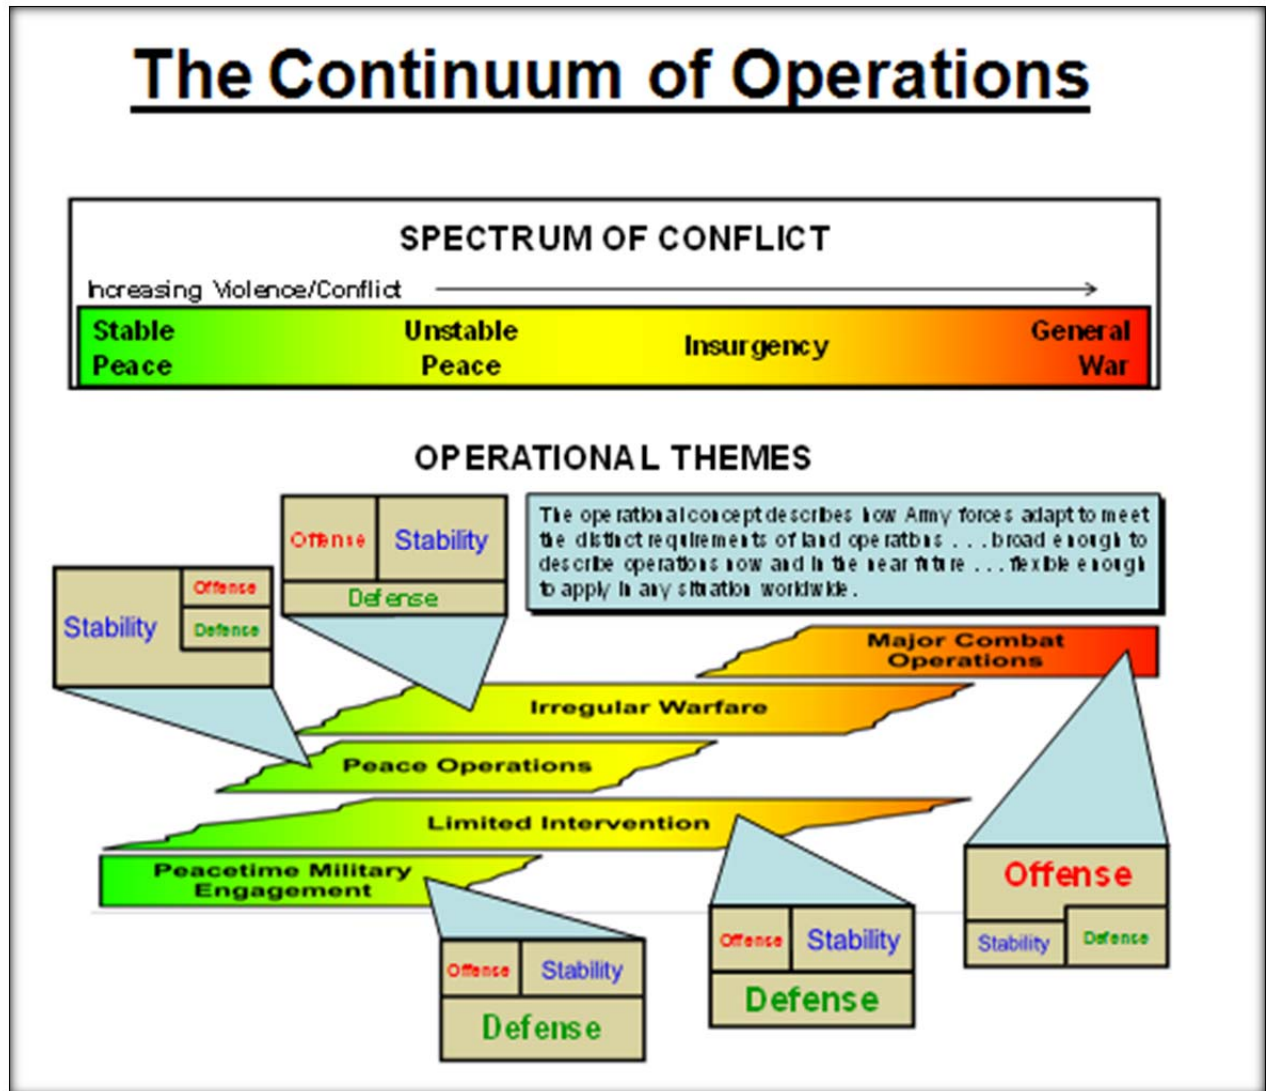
The Continuum of Operations

SPECTRUM OF CONFLICT

Increasing Violence/Conflict

Stable Peace

Unstable Peace

Insurgency

General War

OPERATIONAL THEMES

Offense

Stability

Defense

The operational concept describes how Army forces adapt to meet the distinct requirements of land operations . . . broad enough to describe operations now and in the near future . . . flexible enough to apply in any situation worldwide.

Stability

Offense

Defense

Major Combat Operations

Irregular Warfare

Peace Operations

Limited Intervention

Peacetime Military Engagement

Offense

Stability

Defense

Offense

Stability

Defense

Offense

Stability

Defense